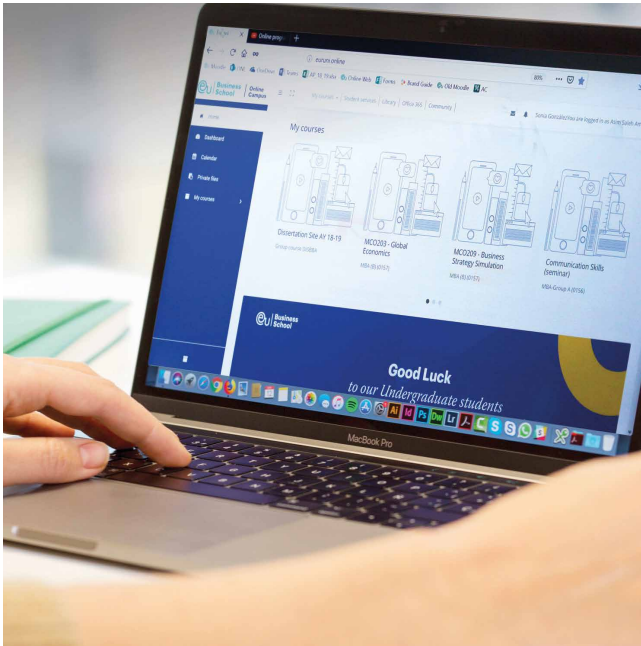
Online prog

eurues.online

Moodle HW OneDrive Teams Online Web Forms Board Guide Old Moodle AC

Business School | Online Campus

Home

Dashboard

Calendar

Private files

My courses

My courses

Dissertation Site AY 18-19
Group course OnBBA

MCO203 - Global Economics
MBA (B) (0157)

MCO209 - Business Strategy Simulation
MBA (B) (0157)

Communication Skills (seminar)
MBA Group A (0156)

Business School

Good Luck
to our Undergraduate students

MacBook Pro